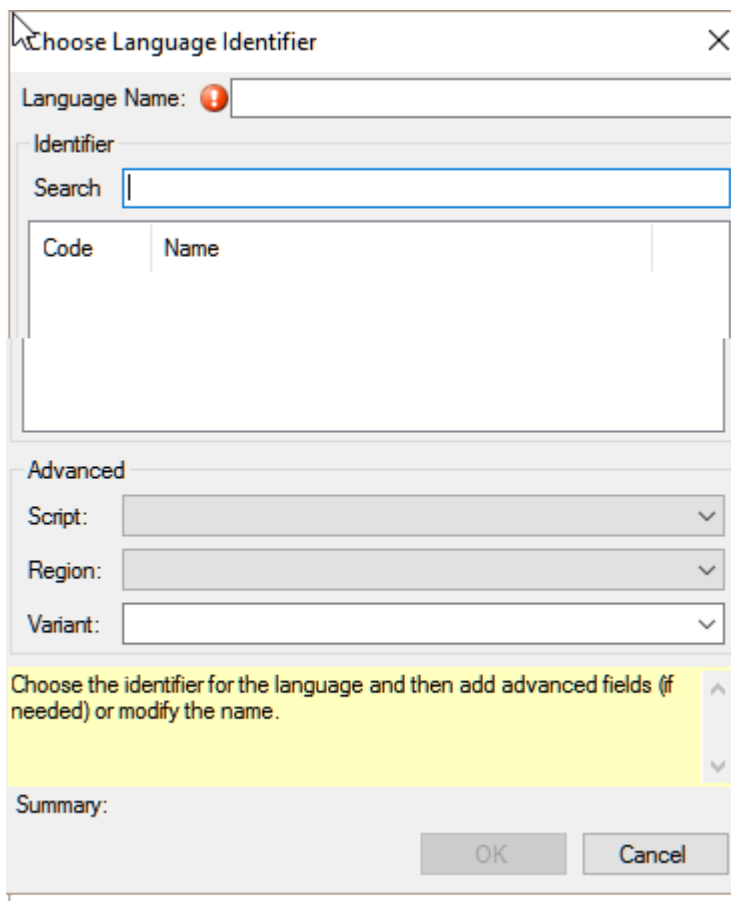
Choose Language Identifier

Language Name:

Identifier

Search

| Code | Name |
|---|---|

Advanced

Script:

Region:

Variant:

Choose the identifier for the language and then add advanced fields (if needed) or modify the name.

Summary:

OK

Cancel